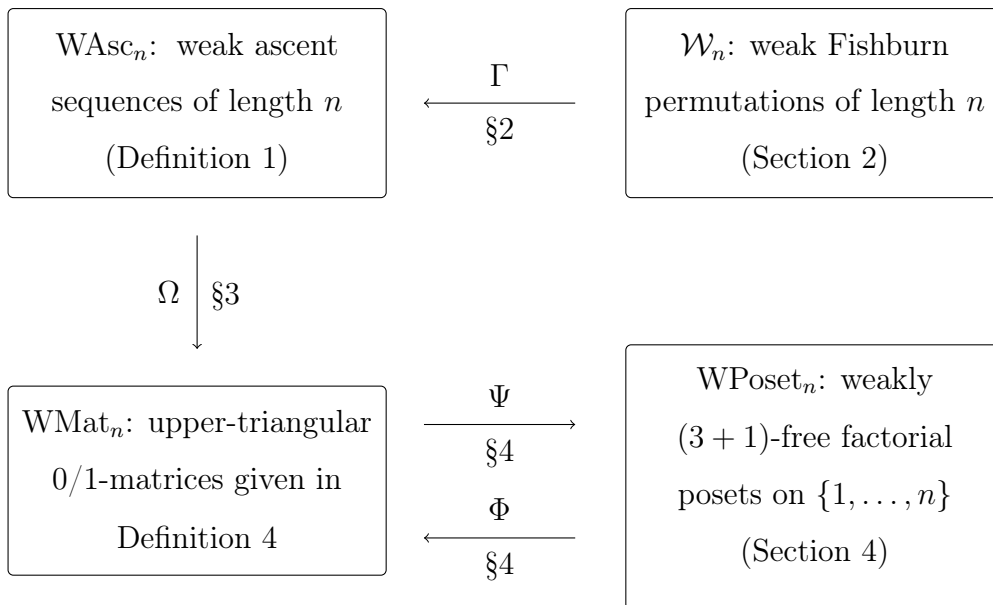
$\mathrm{WAsc}_n$: weak ascent sequences of length $n$ (Definition 1)

$\Gamma$

§2

$\mathcal{W}_n$: weak Fishburn permutations of length $n$ (Section 2)

$\Omega$

§3

$\mathrm{WMat}_n$: upper-triangular 0/1-matrices given in Definition 4

$\Psi$

§4

$\Phi$

§4

$\mathrm{WPoset}_n$: weakly $(3+1)$-free factorial posets on $\{1, \ldots, n\}$ (Section 4)